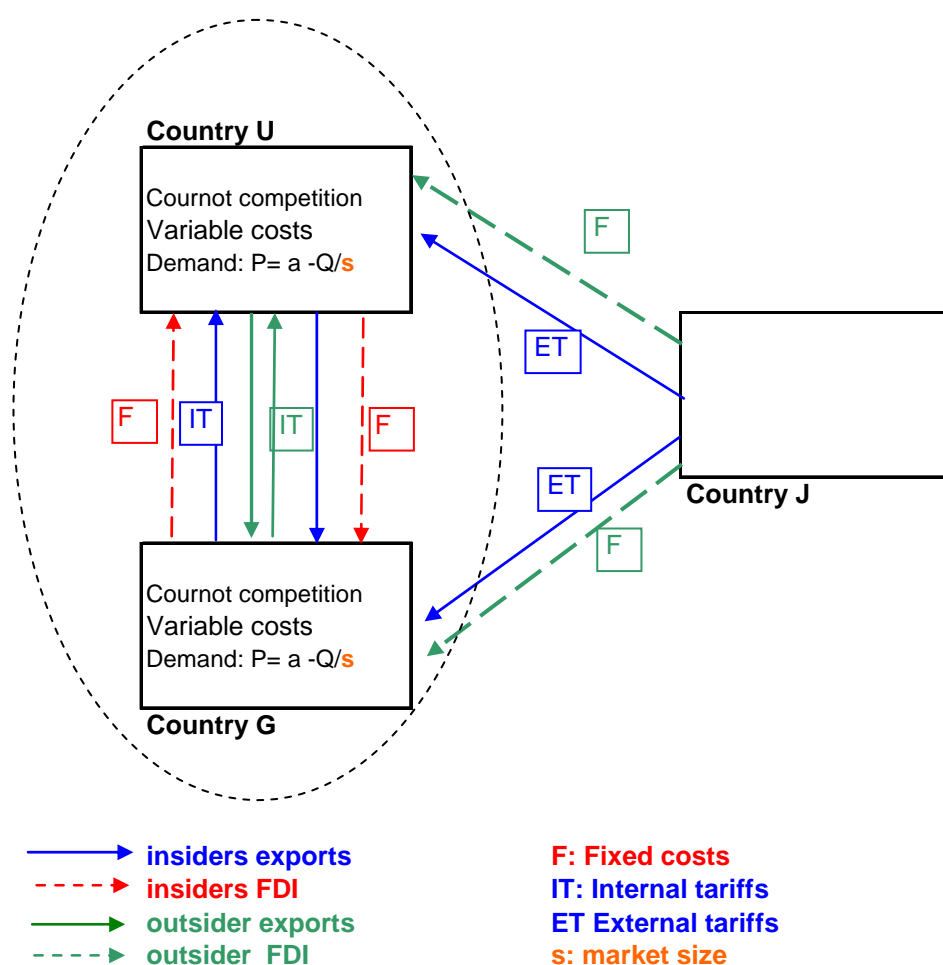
Country U

Cournot competition
Variable costs
Demand: P= a -Q/s

F

ET

F IT IT F

ET

Country J

F

Cournot competition
Variable costs
Demand: P= a -Q/s

Country G

insiders exports
insiders FDI
outsider exports
outsider FDI

F: Fixed costs
IT: Internal tariffs
ET External tariffs
s: market size